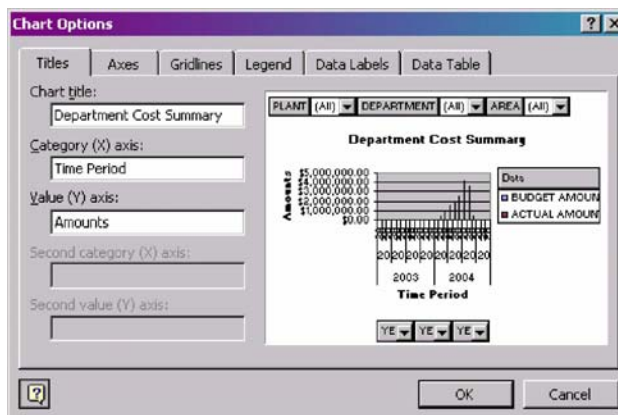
Chart Options

Titles | Axes | Gridlines | Legend | Data Labels | Data Table

Chart title:
Department Cost Summary

Category (X) axis:
Time Period

Value (Y) axis:
Amounts

Second category (X) axis:

Second value (Y) axis:

PLANT (All) DEPARTMENT (All) AREA (All)

Department Cost Summary

Amounts

$5,000,000.00
$4,000,000.00
$3,000,000.00
$2,000,000.00
$1,000,000.00
$0.00

Data
BUDGET AMOUN
ACTUAL AMOUN

20 20 20 20 20 20
2003 2004
Time Period

YE YE YE

OK Cancel